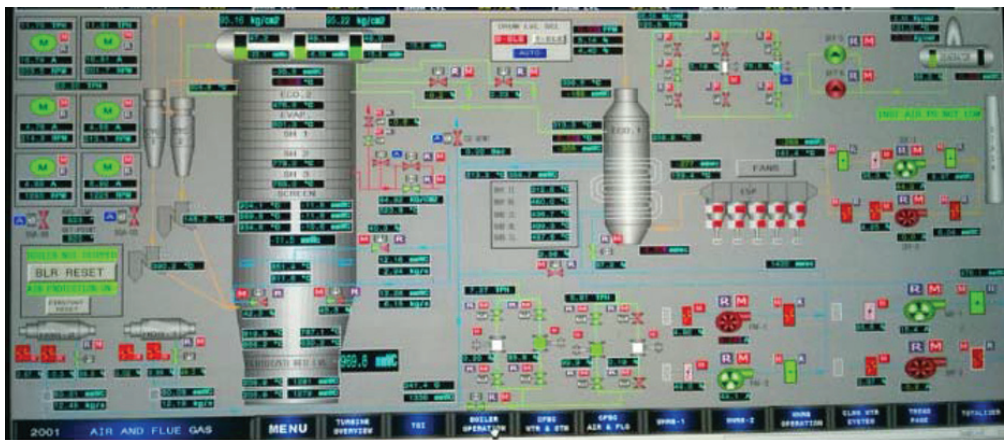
95.16 kg/cm2
95.22 kg/cm2
ECO 2
EVAP
SH 1
SH 3
SH 3
SCREEN
FANS
ESP
BLR RESET
AUTO
INDI AIR PG NOT LOW
968.8 mmWC
2001 AIR AND FLUE GAS
MENU
TURBINE OVERVIEW
TSI
BOILER OPERATION
CPBC WTR & STM
CPBC AIR & FLG
MHMS-1
MHMS-2
MHMS OPERATION
CLNG WTR SYSTEM
TREND PAGE
TOTALISER